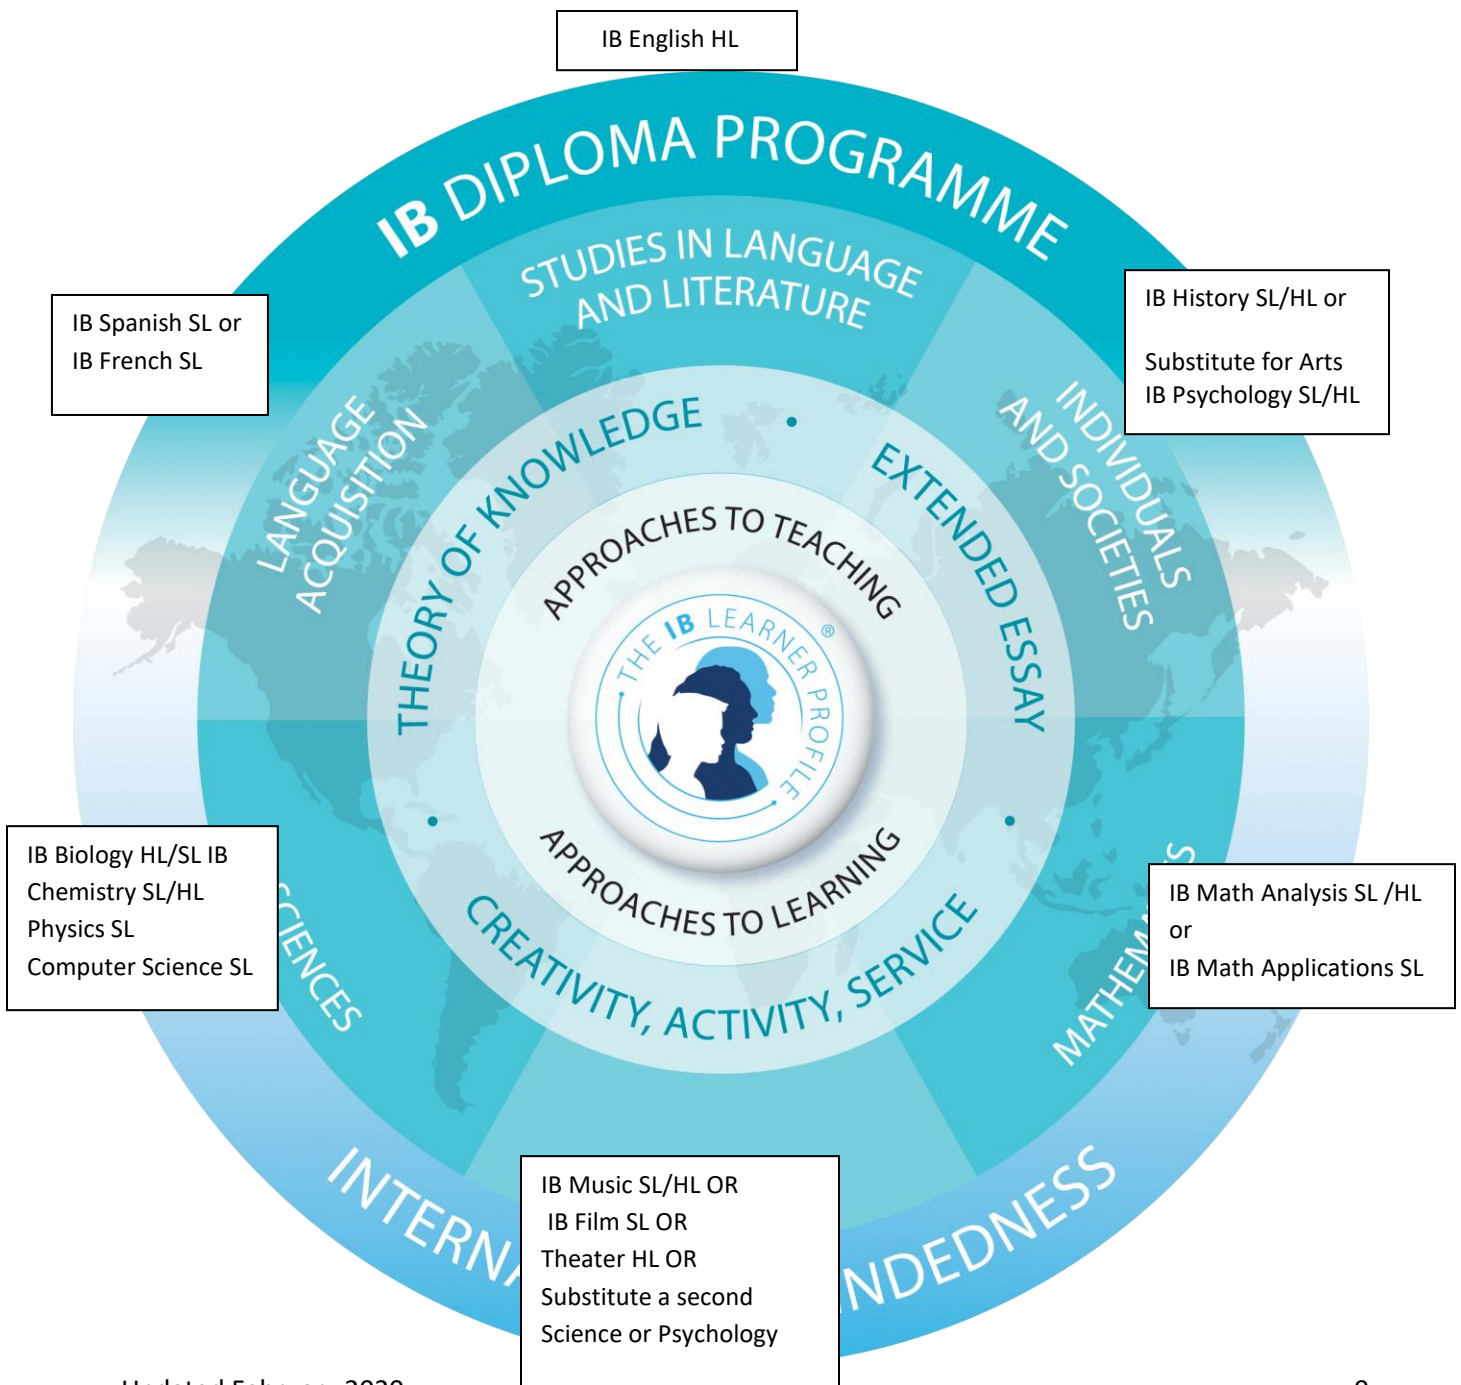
IB English HL

IB DIPLOMA PROGRAMME

STUDIES IN LANGUAGE AND LITERATURE

IB Spanish SL or
IB French SL

IB History SL/HL or

Substitute for Arts
IB Psychology SL/HL

LANGUAGE ACQUISITION

INDIVIDUALS AND SOCIETIES

THEORY OF KNOWLEDGE

EXTENDED ESSAY

APPROACHES TO TEACHING

THE IB LEARNER PROFILE®

APPROACHES TO LEARNING

CREATIVITY, ACTIVITY, SERVICE

IB Biology HL/SL IB
Chemistry SL/HL
Physics SL
Computer Science SL

CIENCES

IB Math Analysis SL /HL
or
IB Math Applications SL

MATHEM

S

INTERN

NDEDNESS

IB Music SL/HL OR
IB Film SL OR
Theater HL OR
Substitute a second
Science or Psychology

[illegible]